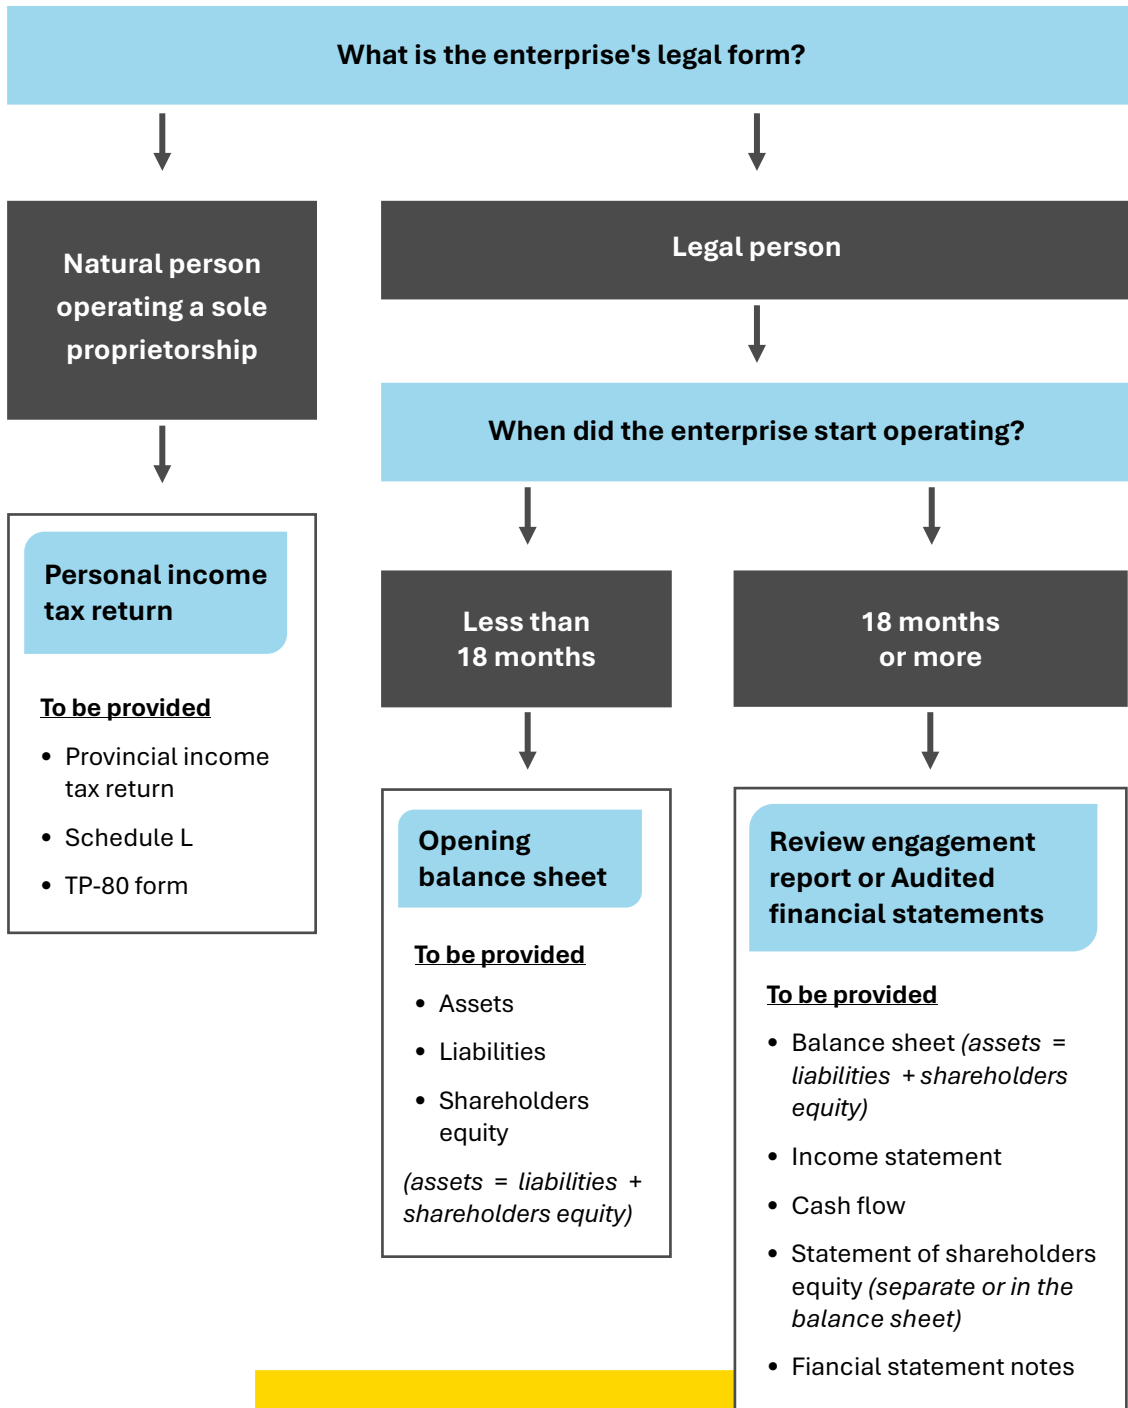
What is the enterprise's legal form?

Natural person operating a sole proprietorship

Personal income tax return

To be provided

- Provincial income tax return
- Schedule L
- TP-80 form

Legal person

When did the enterprise start operating?

Less than 18 months

Opening balance sheet

To be provided

- Assets
- Liabilities
- Shareholders equity

(assets = liabilities + shareholders equity)

18 months or more

Review engagement report or Audited financial statements

To be provided

- Balance sheet (assets = liabilities + shareholders equity)
- Income statement
- Cash flow
- Statement of shareholders equity (separate or in the balance sheet)
- Fiancial statement notes